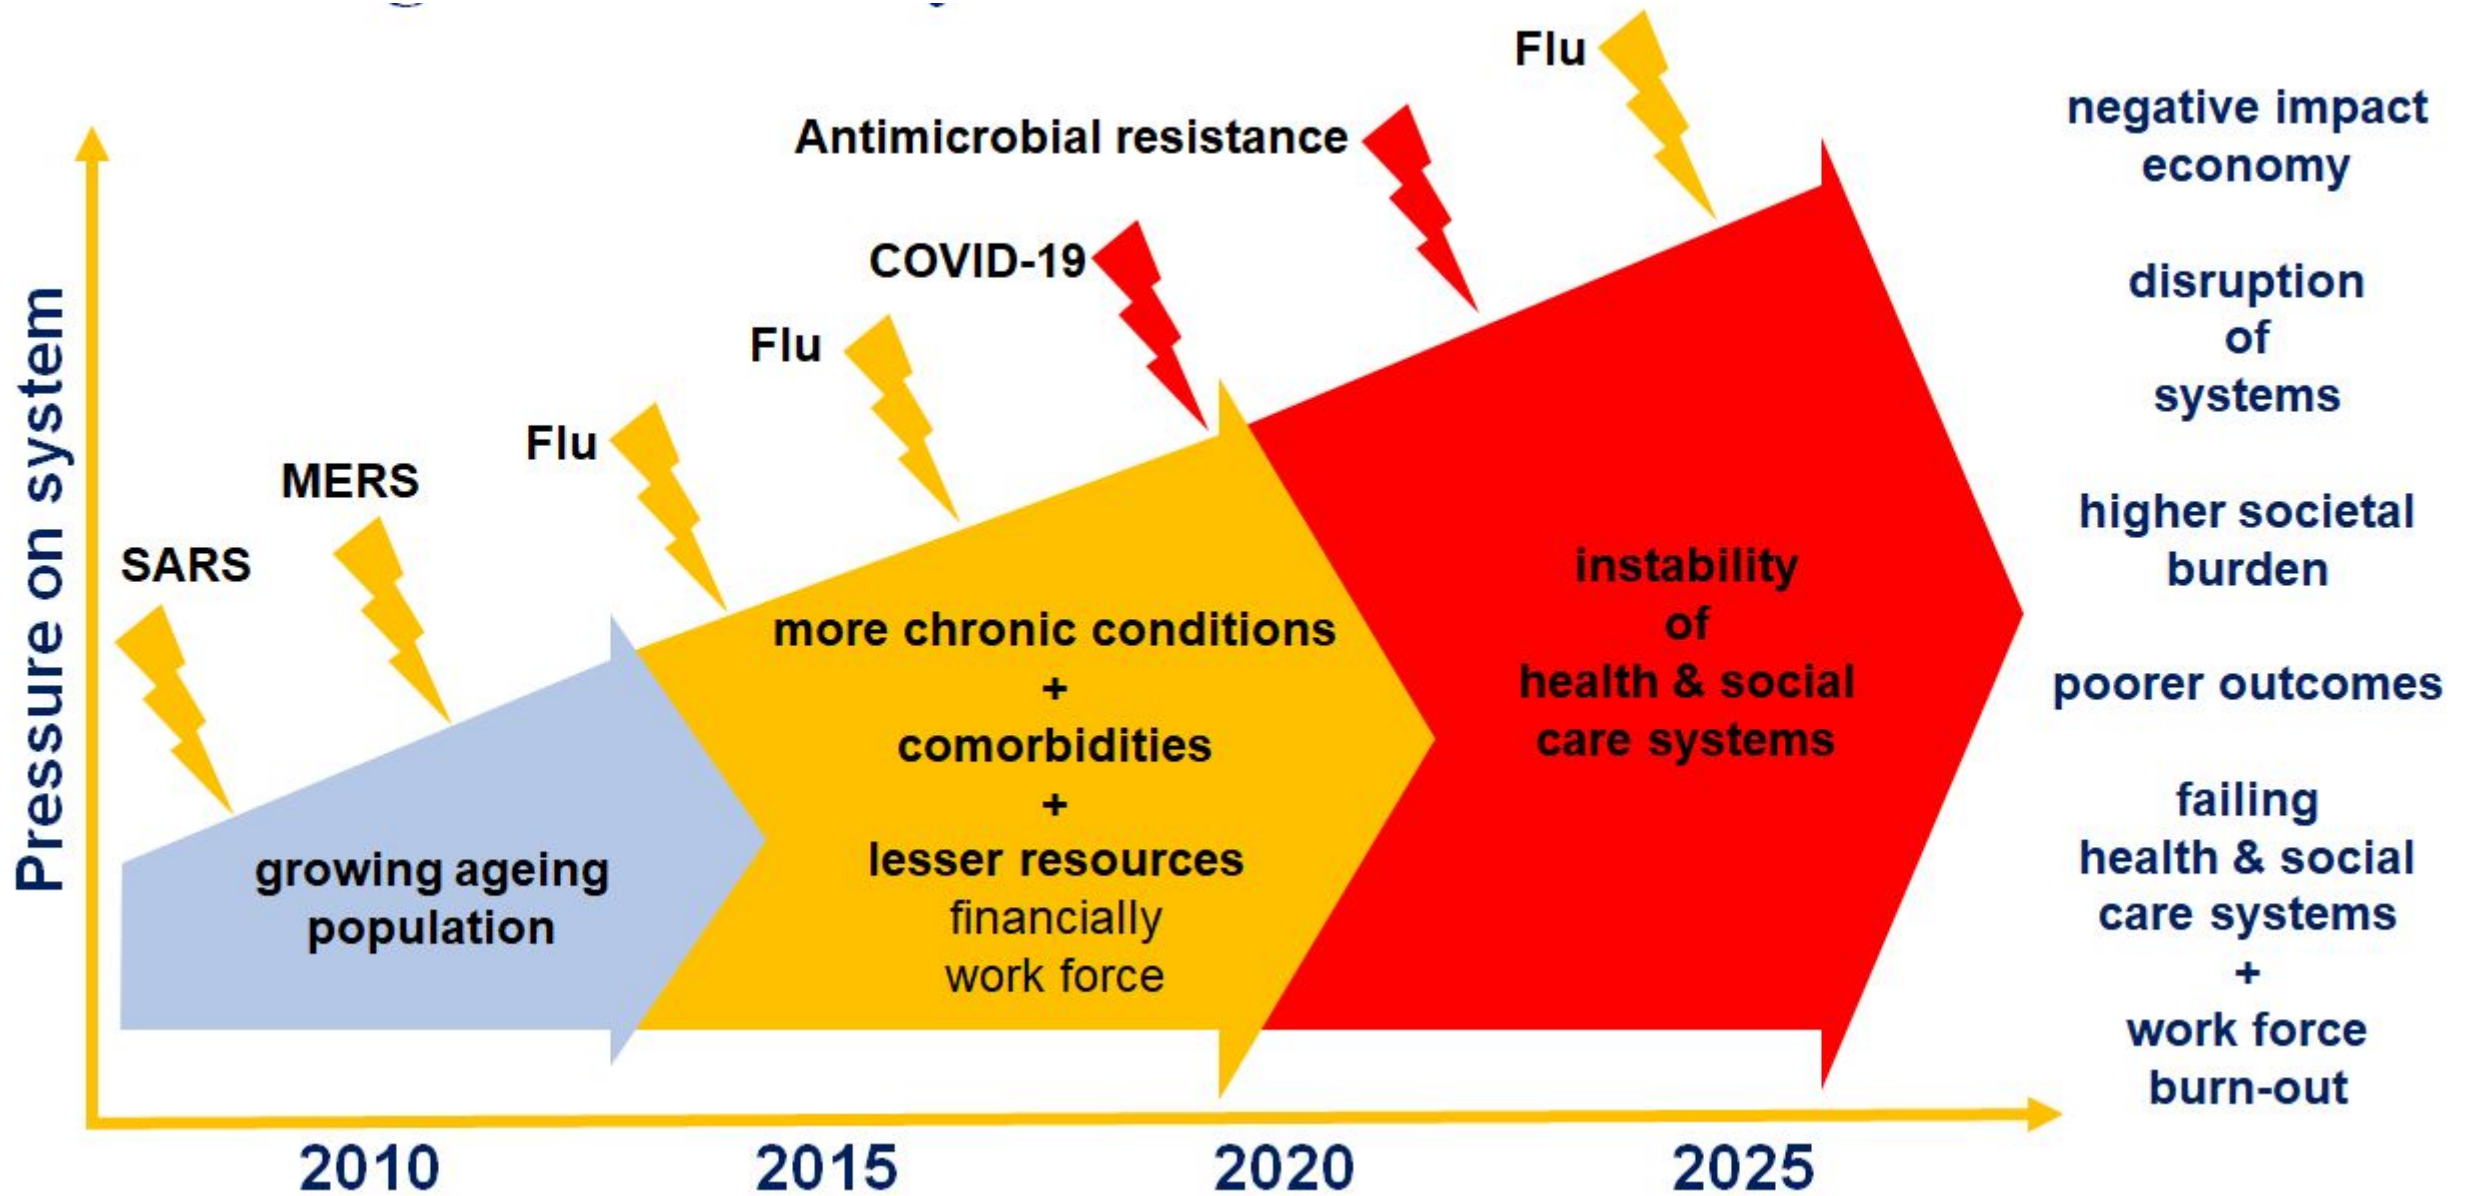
Pressure on system

SARS

MERS

Flu

Flu

COVID-19

Antimicrobial resistance

Flu

growing ageing population

more chronic conditions
+
comorbidities
+
lesser resources
financially
work force

instability of health & social care systems

negative impact economy

disruption of systems

higher societal burden

poorer outcomes

failing health & social care systems
+
work force burn-out

2010

2015

2020

2025